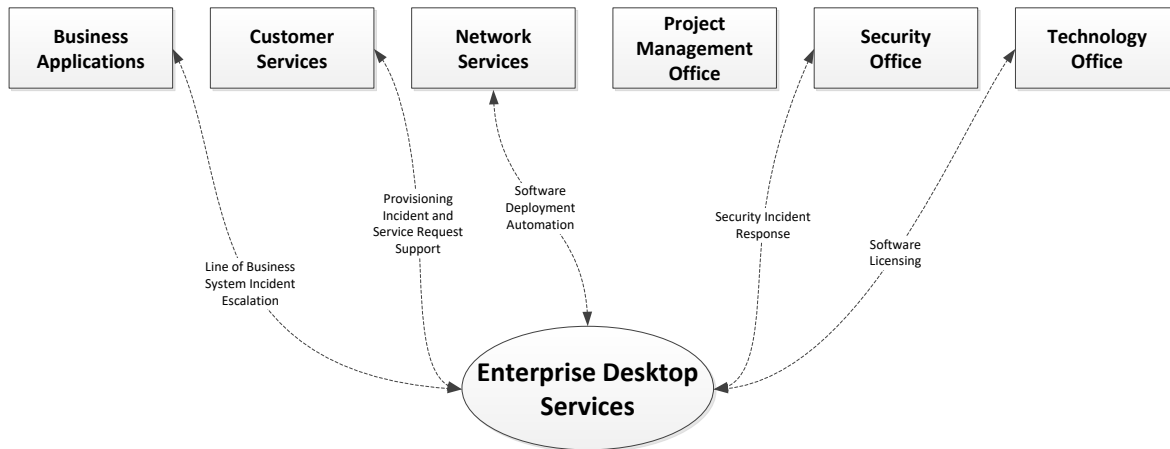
Business Applications

Customer Services

Network Services

Project Management Office

Security Office

Technology Office

Provisioning Incident and Service Request Support

Software Deployment Automation

Security Incident Response

Software Licensing

Line of Business System Incident Escalation

Enterprise Desktop Services